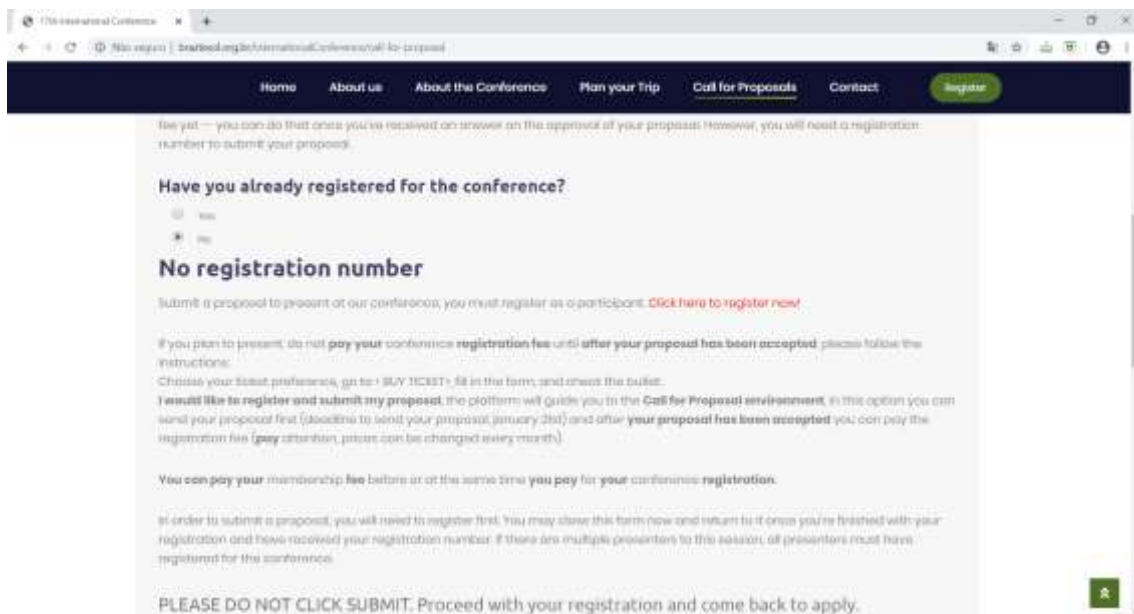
17th International Conference ×

Não seguro | braztesol.org.br/internationalConference/call-for-proposal

Home About us About the Conference Plan your Trip Call for Proposals Contact Register

fee yet — you can do that once you've received an answer on the approval of your proposal. However, you will need a registration number to submit your proposal.

Have you already registered for the conference?

Yes

No

No registration number

Submit a proposal to present at our conference, you must register as a participant. Click here to register now!

If you plan to present, do not pay your conference registration fee until after your proposal has been accepted, please follow the instructions:
Choose your ticket preference, go to « BUY TICKET», fill in the form, and check the bullet:
I would like to register and submit my proposal, the platform will guide you to the Call for Proposal environment, in this option you can send your proposal first (deadline to send your proposal, January 31st) and after your proposal has been accepted you can pay the registration fee (pay attention, prices can be changed every month).

You can pay your membership fee before or at the same time you pay for your conference registration.

In order to submit a proposal, you will need to register first. You may close this form now and return to it once you're finished with your registration and have received your registration number. If there are multiple presenters to this session, all presenters must have registered for the conference.

PLEASE DO NOT CLICK SUBMIT. Proceed with your registration and come back to apply.